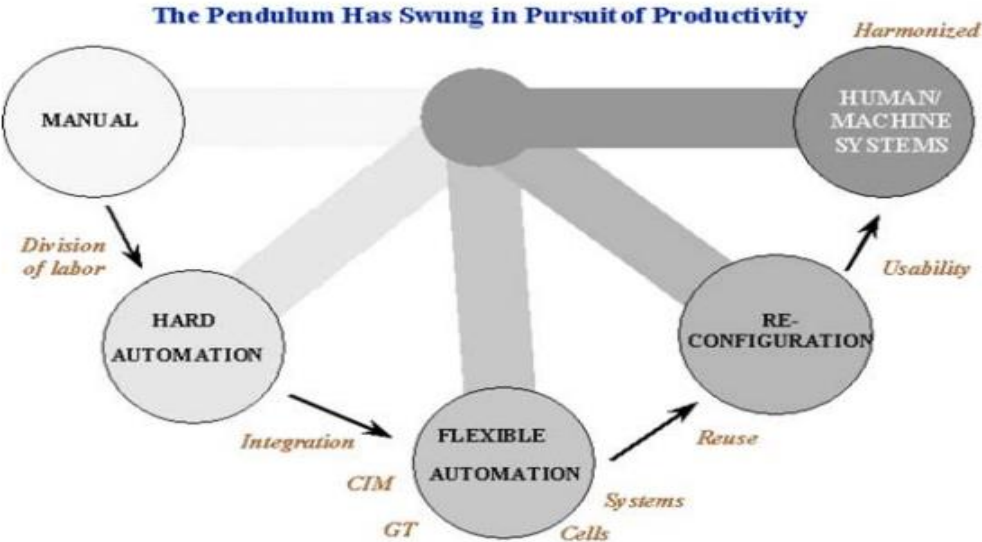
The Pendulum Has Swung in Pursuit of Productivity

Harmonized

MANUAL

HUMAN/ MACHINE SYSTEMS

Division of labor

Usability

HARD AUTOMATION

RE-CONFIGURATION

Integration

FLEXIBLE AUTOMATION

Reuse

CIM

Systems

GT

Cells